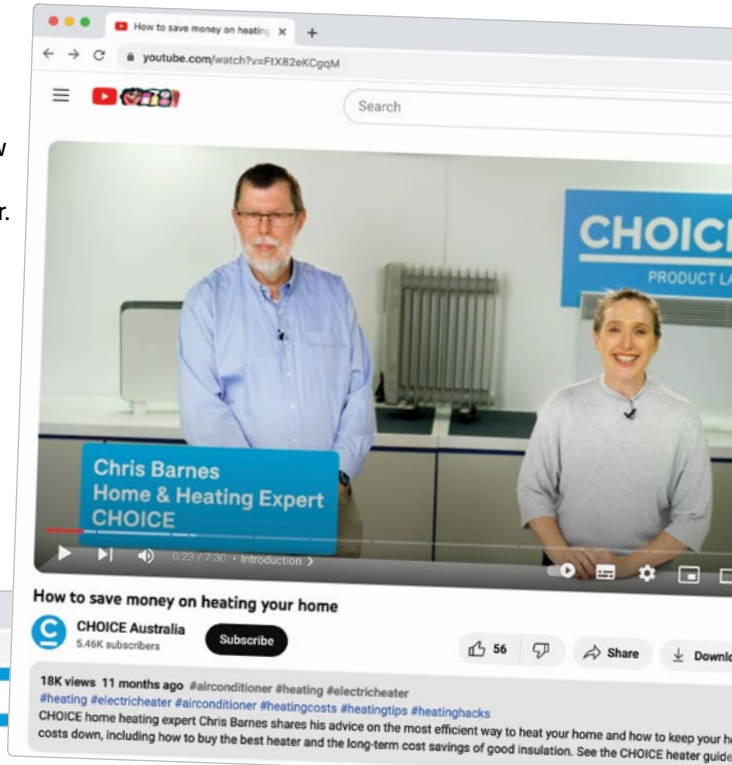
w

r.

How to save money on heating ×

youtube.com/watch?v=FtX82eKCgqM

Search

CHOICE
PRODUCT LA

Chris Barnes
Home & Heating Expert
CHOICE

0:23 / 7:30 • Introduction >

How to save money on heating your home

CHOICE Australia
5.46K subscribers

Subscribe

56

Share

Downlo

18K views 11 months ago #airconditioner #heating #electricheater
#heating #electricheater #airconditioner #heatingcosts #heatingtips #heatinghacks
CHOICE home heating expert Chris Barnes shares his advice on the most efficient way to heat your home and how to keep your h costs down, including how to buy the best heater and the long-term cost savings of good insulation. See the CHOICE heater guide